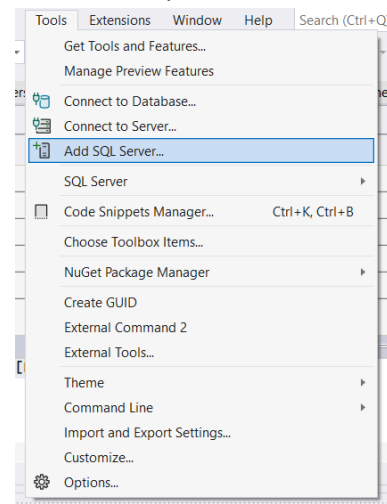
Tools Extensions Window Help Search (Ctrl+Q

Get Tools and Features...
Manage Preview Features
Connect to Database...
Connect to Server...
Add SQL Server...
SQL Server
Code Snippets Manager... Ctrl+K, Ctrl+B
Choose Toolbox Items...
NuGet Package Manager
Create GUID
External Command 2
External Tools...
Theme
Command Line
Import and Export Settings...
Customize...
Options...